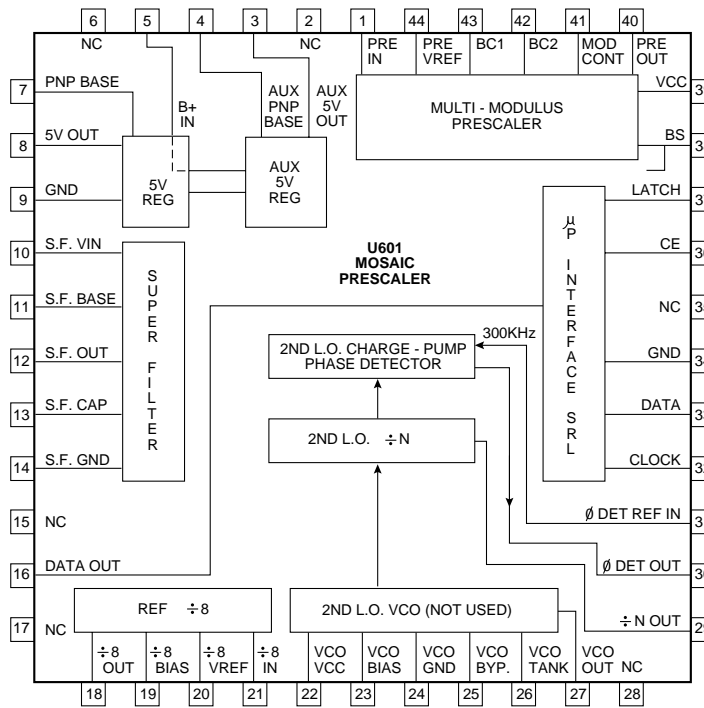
6 5 4 3 2 1 44 43 42 41 40

NC

NC

PRE IN

PRE VREF

BC1

BC2

MOD CONT

PRE OUT

7 PNP BASE

B+ IN

AUX PNP BASE

AUX 5V OUT

MULTI - MODULUS PRESCALER

VCC 39

8 5V OUT

BS 38

9 GND

5V REG

AUX 5V REG

LATCH 37

10 S.F. VIN

U601 MOSAIC PRESCALER

CE 36

11 S.F. BASE

SUPER FILTER

µP INTERFACE SRL

NC 35

12 S.F. OUT

300KHz

2ND L.O. CHARGE - PUMP PHASE DETECTOR

GND 34

13 S.F. CAP

DATA 33

2ND L.O. $\div$N

14 S.F. GND

CLOCK 32

15 NC

Ø DET REF IN 31

16 DATA OUT

Ø DET OUT 30

REF $\div$8

2ND L.O. VCO (NOT USED)

$\div$N OUT 29

17 NC

$\div$8 OUT

$\div$8 BIAS

$\div$8 VREF

$\div$8 IN

VCO VCC

VCO BIAS

VCO GND

VCO BYP.

VCO TANK

VCO OUT

NC

18 19 20 21 22 23 24 25 26 27 28